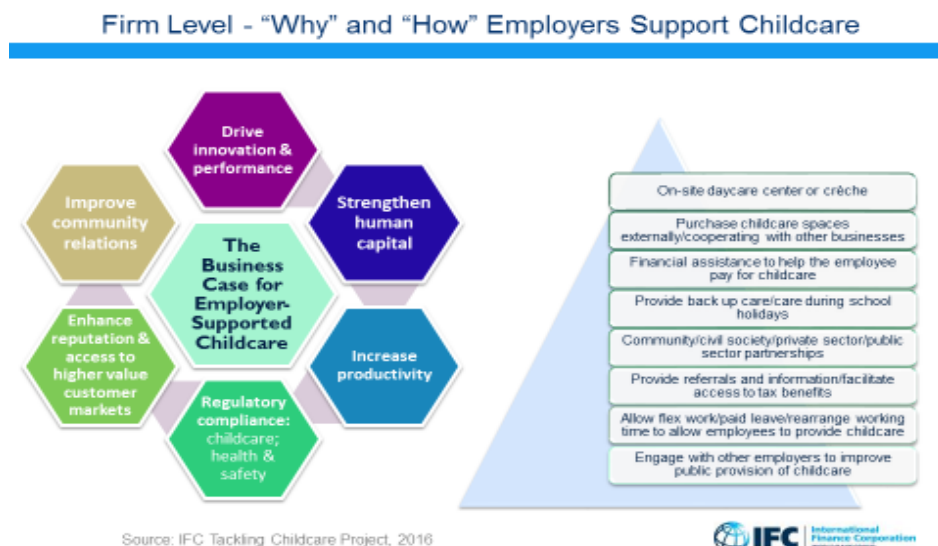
Firm Level - “Why” and “How” Employers Support Childcare

Drive innovation & performance

Strengthen human capital

Improve community relations

The Business Case for Employer-Supported Childcare

Enhance reputation & access to higher value customer markets

Increase productivity

Regulatory compliance: childcare; health & safety

On-site daycare center or crèche

Purchase childcare spaces externally/cooperating with other businesses

Financial assistance to help the employee pay for childcare

Provide back up care/care during school holidays

Community/civil society/private sector/public sector partnerships

Provide referrals and information/facilitate access to tax benefits

Allow flex work/paid leave/rearrange working time to allow employees to provide childcare

Engage with other employers to improve public provision of childcare

Source: IFC Tackling Childcare Project, 2016

IFC International Finance Corporation